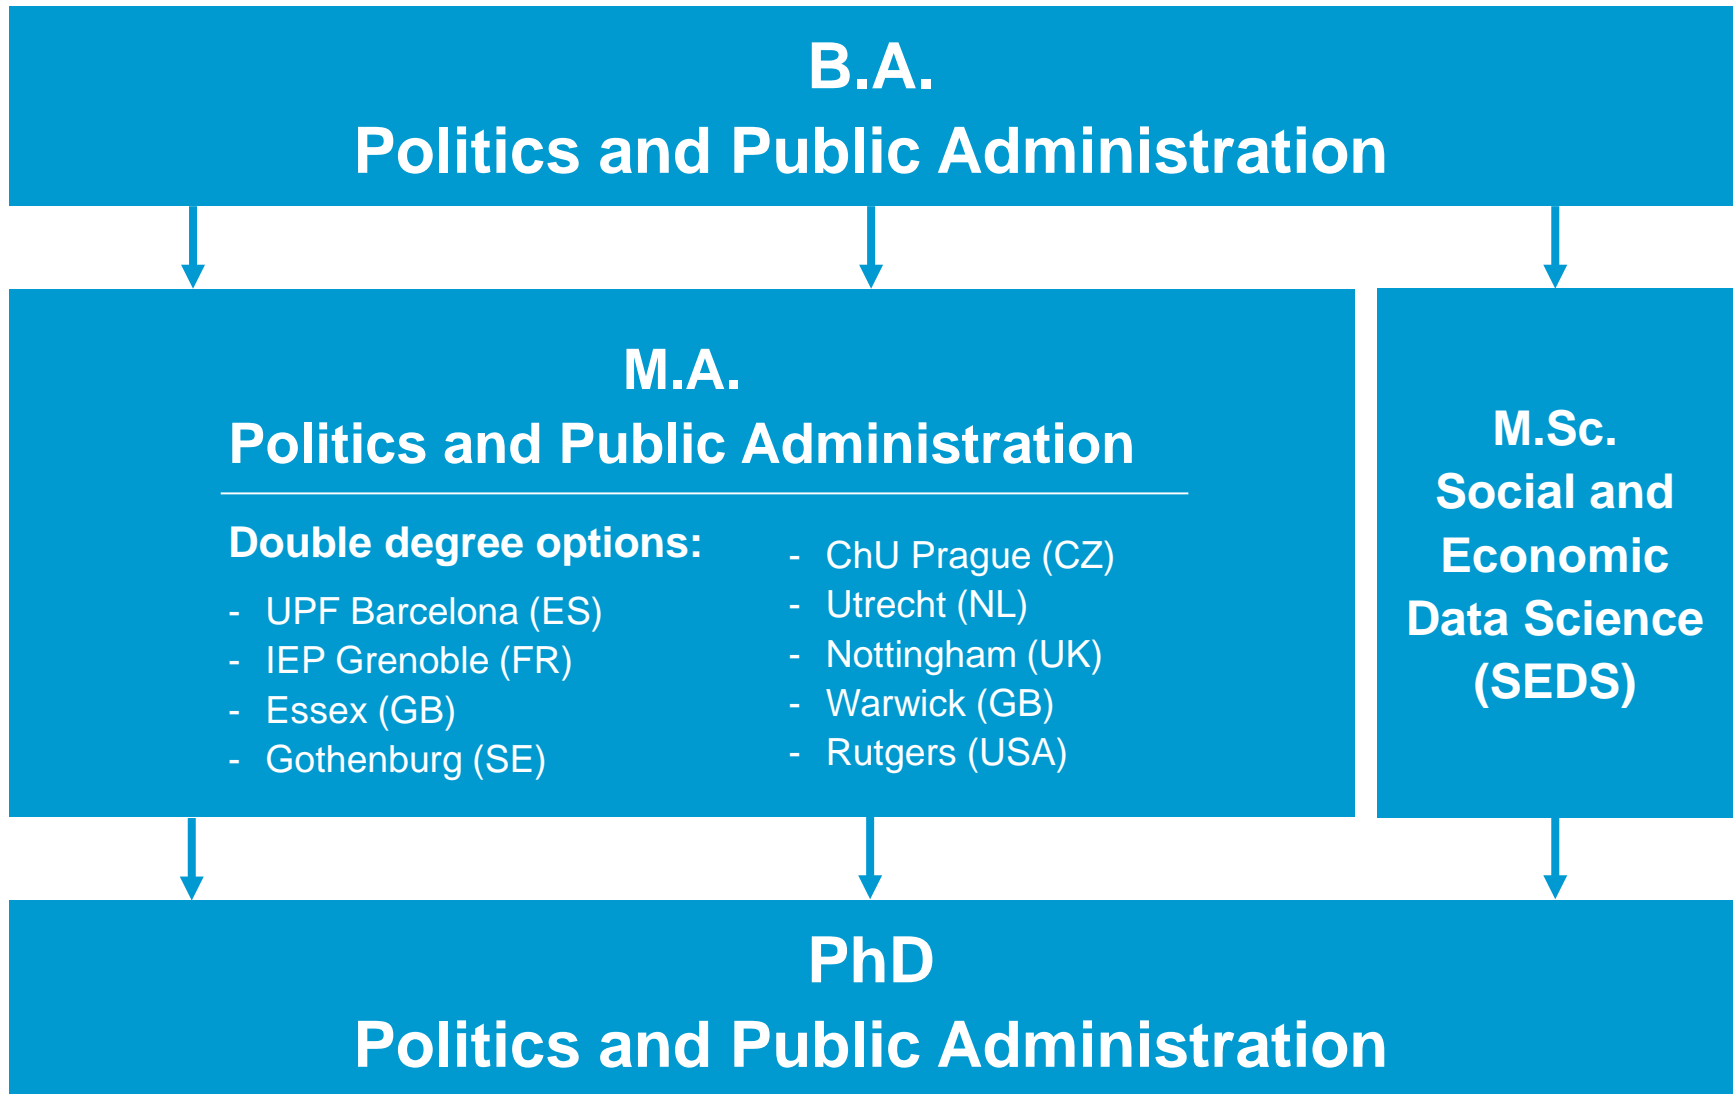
B.A.
Politics and Public Administration

M.A.
Politics and Public Administration

Double degree options:
- UPF Barcelona (ES)
- IEP Grenoble (FR)
- Essex (GB)
- Gothenburg (SE)

- ChU Prague (CZ)
- Utrecht (NL)
- Nottingham (UK)
- Warwick (GB)
- Rutgers (USA)

M.Sc.
Social and Economic Data Science (SEDS)

PhD
Politics and Public Administration